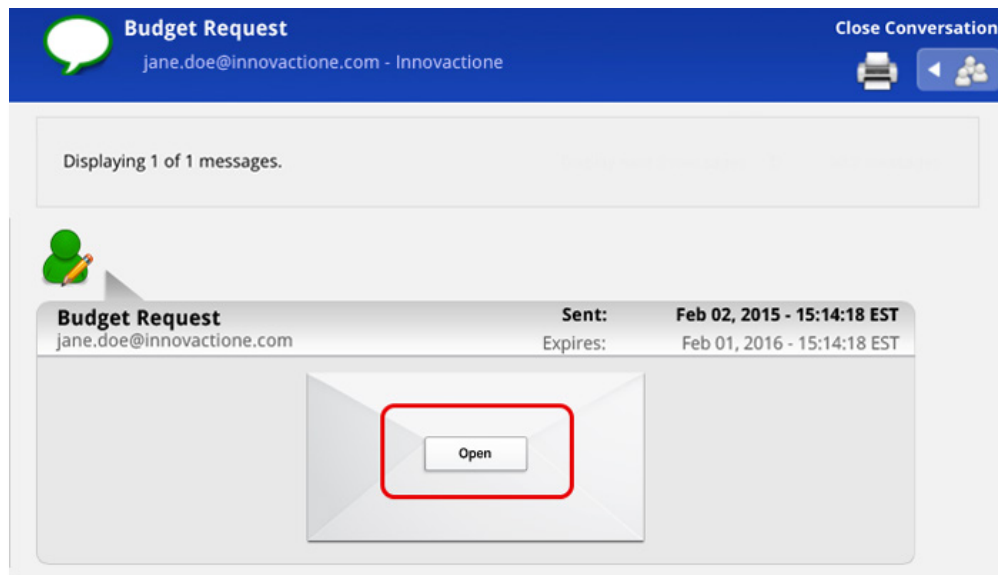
Budget Request
jane.doe@innovactione.com - Innovactione

Close Conversation

Displaying 1 of 1 messages.

Budget Request
jane.doe@innovactione.com

Sent: Feb 02, 2015 - 15:14:18 EST
Expires: Feb 01, 2016 - 15:14:18 EST

Open